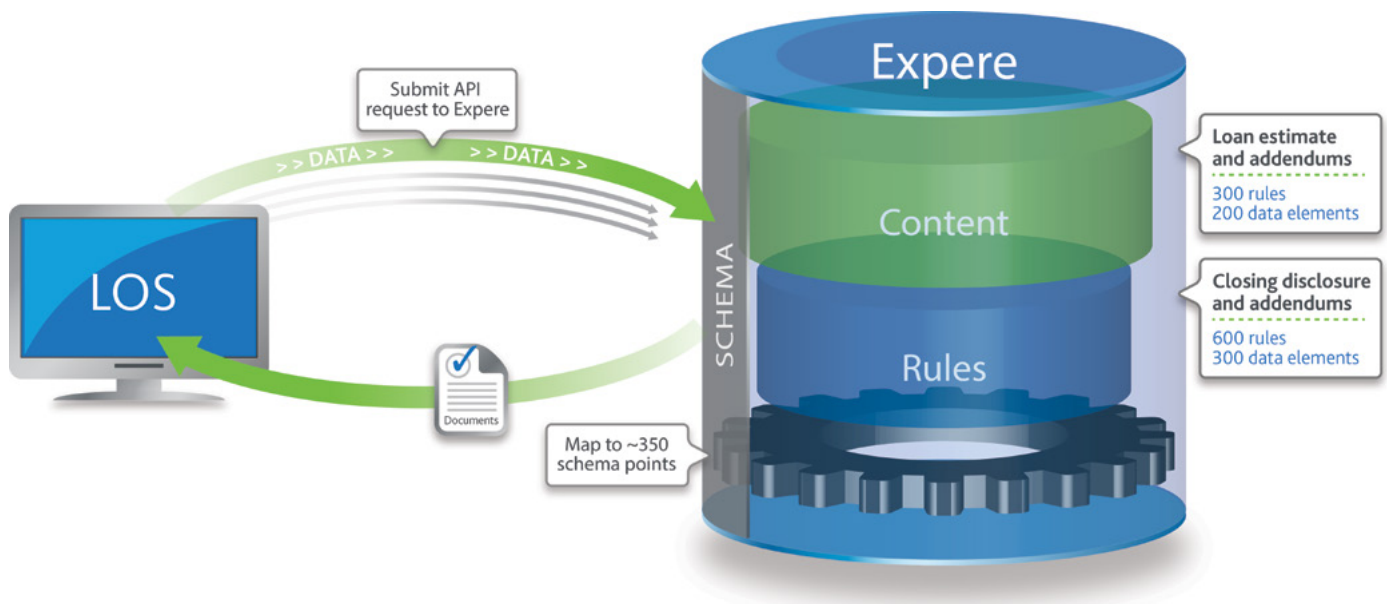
Submit API request to Expere

> > DATA > >

> > DATA > >

LOS

Documents

Expere

SCHEMA

Content

Rules

Map to ~350 schema points

Loan estimate and addendums

300 rules
200 data elements

Closing disclosure and addendums

600 rules
300 data elements